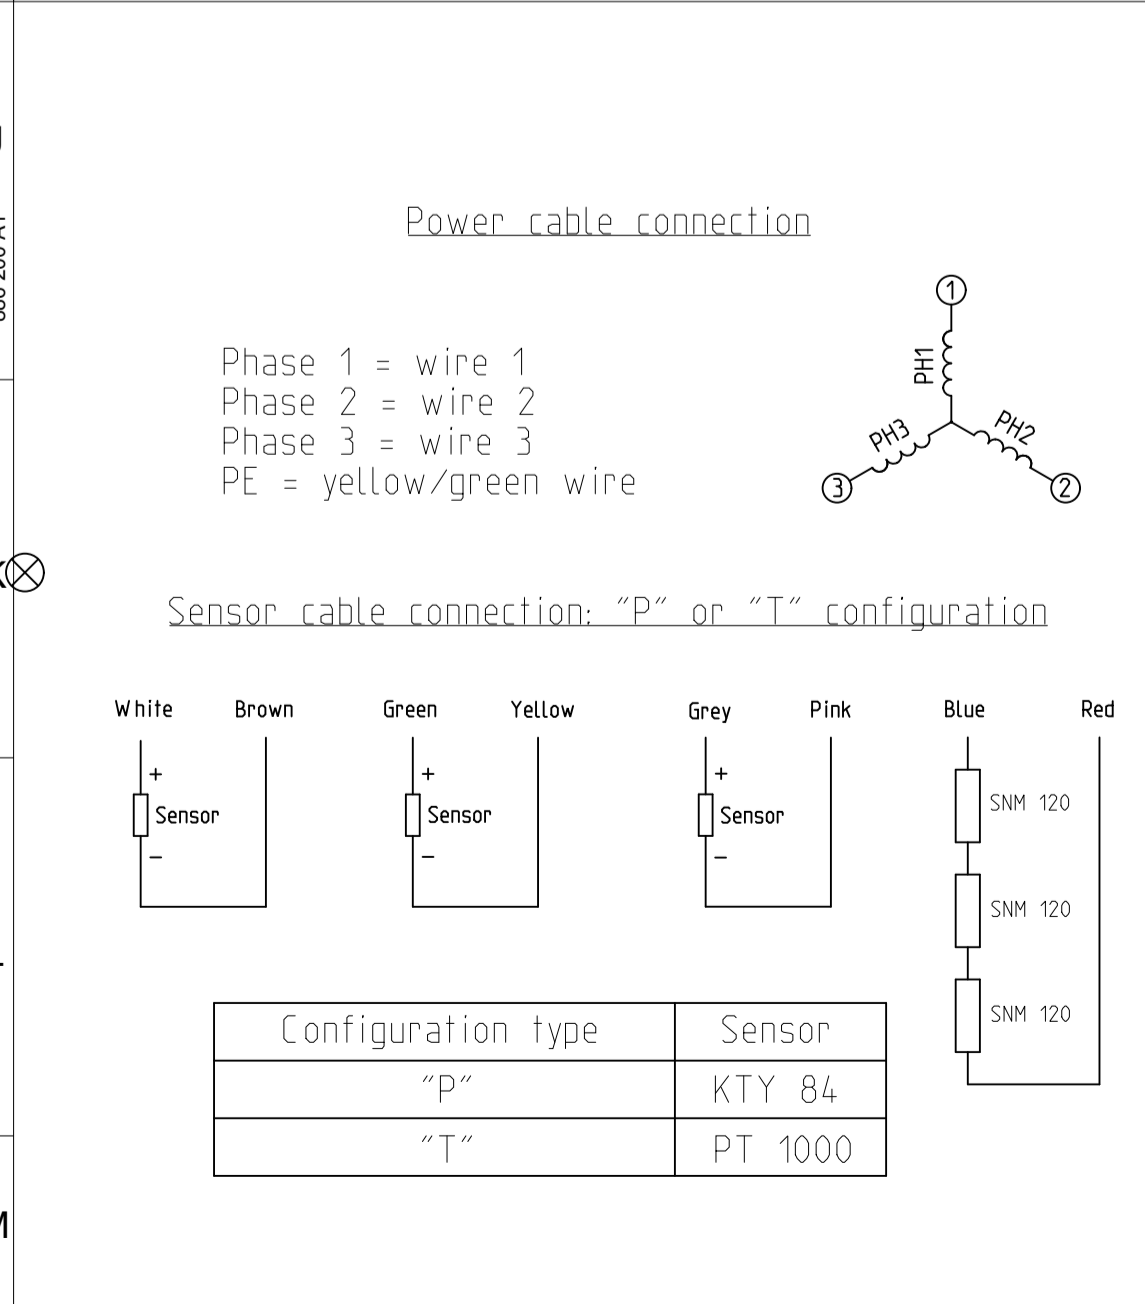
Power cable connection

Phase 1 = wire 1
Phase 2 = wire 2
Phase 3 = wire 3
PE = yellow/green wire

1
PH1
PH2
PH3
3
2

Sensor cable connection: "P" or "T" configuration

White Brown
+
Sensor
−

Green Yellow
+
Sensor
−

Grey Pink
+
Sensor
−

Blue Red
SNM 120
SNM 120
SNM 120

| Configuration type | Sensor |
|---|---|
| "P" | KTY 84 |
| "T" | PT 1000 |

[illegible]
M